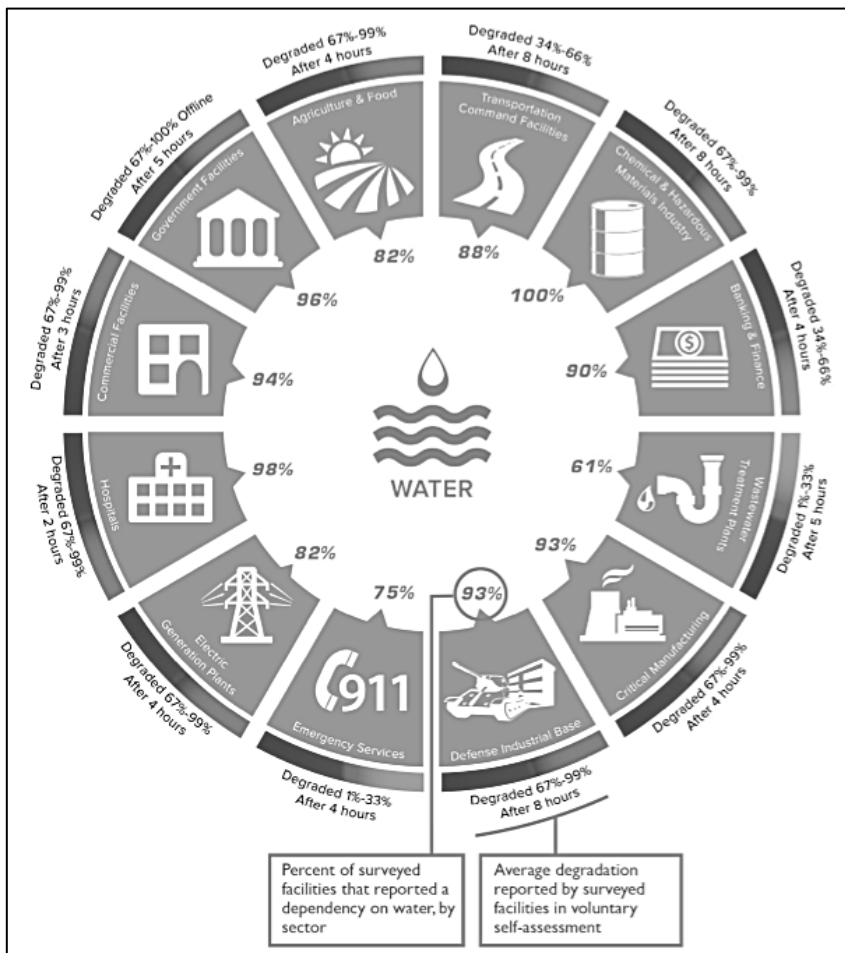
Degraded 67%-99%
After 4 hours

Agriculture & Food

82%

Degraded 34%-66%
After 8 hours

Transportation Command Facilities

88%

Degraded 67%-99%
After 8 hours

Chemical & Hazardous Materials Industry

100%

Degraded 34%-66%
After 4 hours

Banking & Finance

$

90%

Degraded 1%-33%
After 5 hours

Wastewater Treatment Plants

61%

Degraded 67%-99%
After 4 hours

Critical Manufacturing

93%

Degraded 67%-99%
After 8 hours

Defense Industrial Base

93%

Degraded 1%-33%
After 4 hours

Emergency Services

911

75%

Degraded 67%-99%
After 4 hours

Electric Generation Plants

82%

Degraded 67%-99%
After 2 hours

Hospitals

98%

Degraded 67%-99%
After 3 hours

Commercial Facilities

94%

Degraded 67%-100% Offline
After 5 hours

Government Facilities

96%

WATER

Percent of surveyed facilities that reported a dependency on water, by sector

Average degradation reported by surveyed facilities in voluntary self-assessment